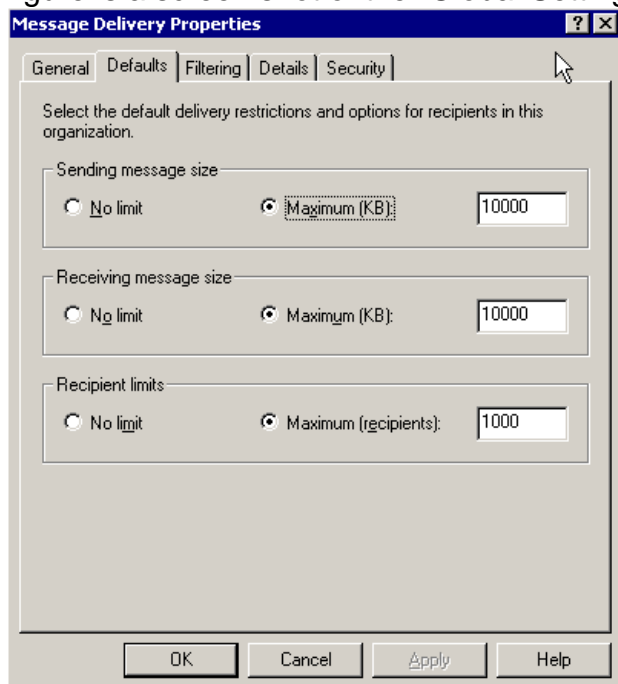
Message Delivery Properties

?

General | Defaults | Filtering | Details | Security

Select the default delivery restrictions and options for recipients in this organization.

Sending message size

No limit

Maximum (KB): 10000

Receiving message size

No limit

Maximum (KB): 10000

Recipient limits

No limit

Maximum (recipients): 1000

OK | Cancel | Apply | Help